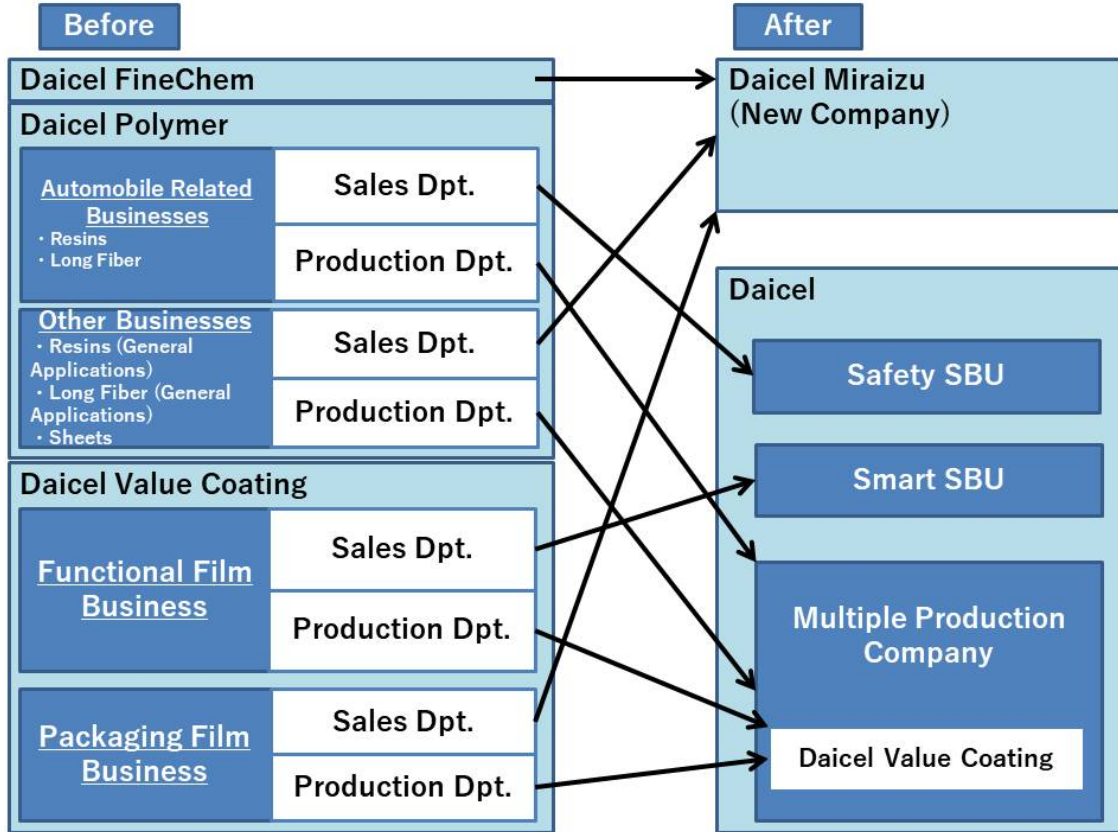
Before

After

Daicel FineChem

Daicel Miraizu (New Company)

Daicel Polymer

Automobile Related Businesses
・Resins
・Long Fiber

Sales Dpt.

Production Dpt.

Other Businesses
・Resins (General Applications)
・Long Fiber (General Applications)
・Sheets

Sales Dpt.

Production Dpt.

Daicel Value Coating

Functional Film Business

Sales Dpt.

Production Dpt.

Packaging Film Business

Sales Dpt.

Production Dpt.

Daicel

Safety SBU

Smart SBU

Multiple Production Company

Daicel Value Coating